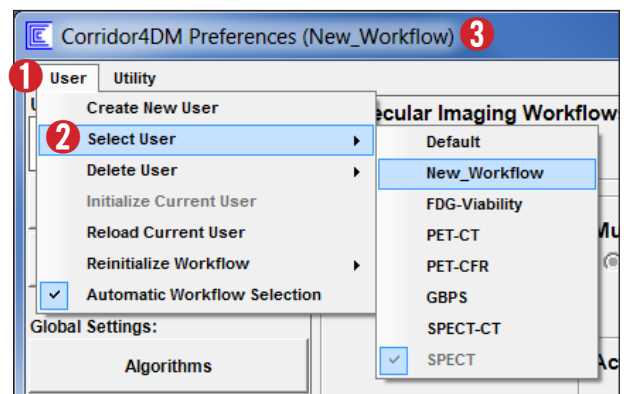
Corridor4DM Preferences (New_Workflow) 3

1 User Utility

Create New User
2 Select User
Delete User
Initialize Current User
Reload Current User
Reinitialize Workflow
Automatic Workflow Selection

Default
New_Workflow
FDG-Viability
PET-CT
PET-CFR
GBPS
SPECT-CT
SPECT

U

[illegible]cular Imaging Workflows

Mu

Ac

Global Settings:

Algorithms